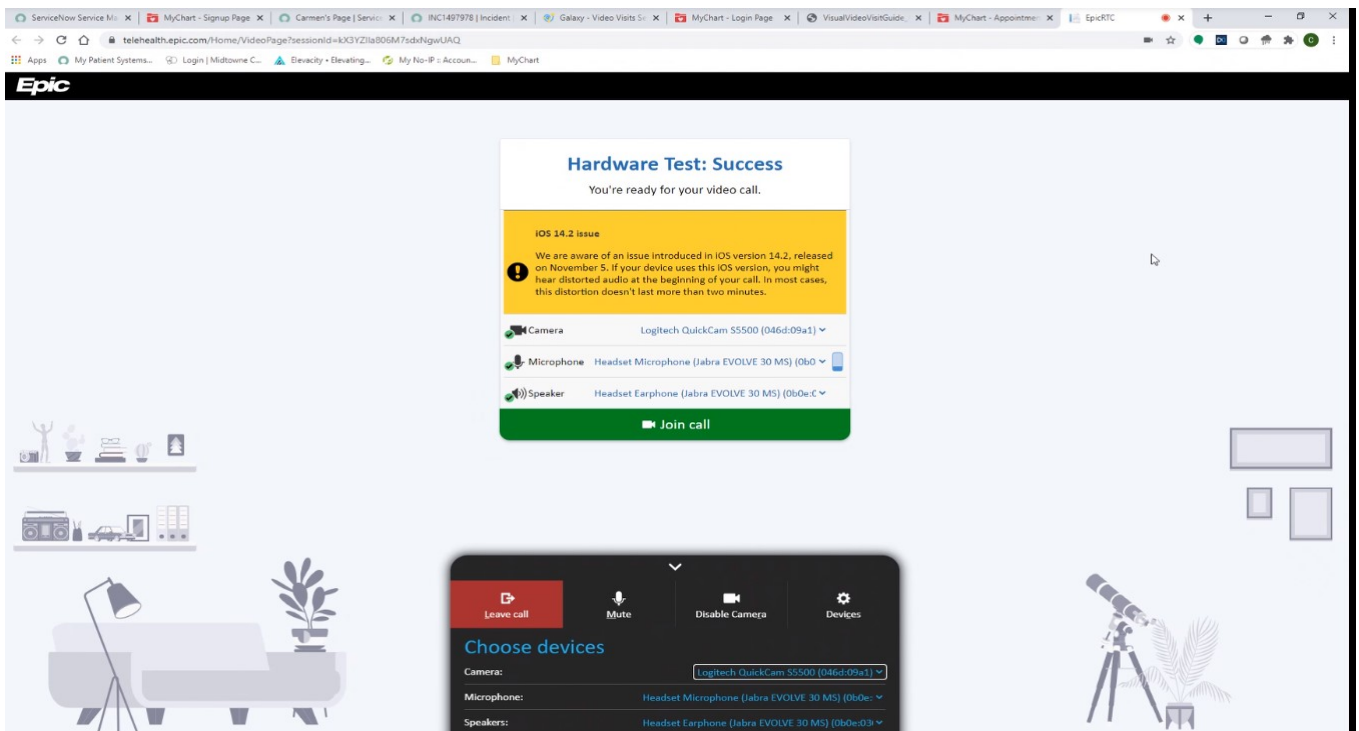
ServiceNow Service Ma | MyChart - Signup Page | Carmen's Page | Servic | INC1497978 | Incident | Galaxy - Video Visits Sa | MyChart - Login Page | VisualVideoVisitGuide | MyChart - Appointme | EpicRTC

telehealth.epic.com/Home/VideoPage?sessionId=kX3YZIla806M7sdxNgwUAQ

Apps | My Patient Systems... | Login | Midtowne C... | Elevacity • Elevating... | My No-IP :: Accoun... | MyChart

Epic

Hardware Test: Success

You're ready for your video call.

iOS 14.2 issue

We are aware of an issue introduced in iOS version 14.2, released on November 5. If your device uses this iOS version, you might hear distorted audio at the beginning of your call. In most cases, this distortion doesn't last more than two minutes.

| | |
|---|---|
| Camera | Logitech QuickCam S5500 (046d:09a1) |
| Microphone | Headset Microphone (Jabra EVOLVE 30 MS) (0b0 |
| Speaker | Headset Earphone (Jabra EVOLVE 30 MS) (0b0e:0 |

Join call

Leave call | Mute | Disable Camera | Devices

Choose devices

| | |
|---|---|
| Camera: | Logitech QuickCam S5500 (046d:09a1) |
| Microphone: | Headset Microphone (Jabra EVOLVE 30 MS) (0b0e: |
| Speakers: | Headset Earphone (Jabra EVOLVE 30 MS) (0b0e:03 |